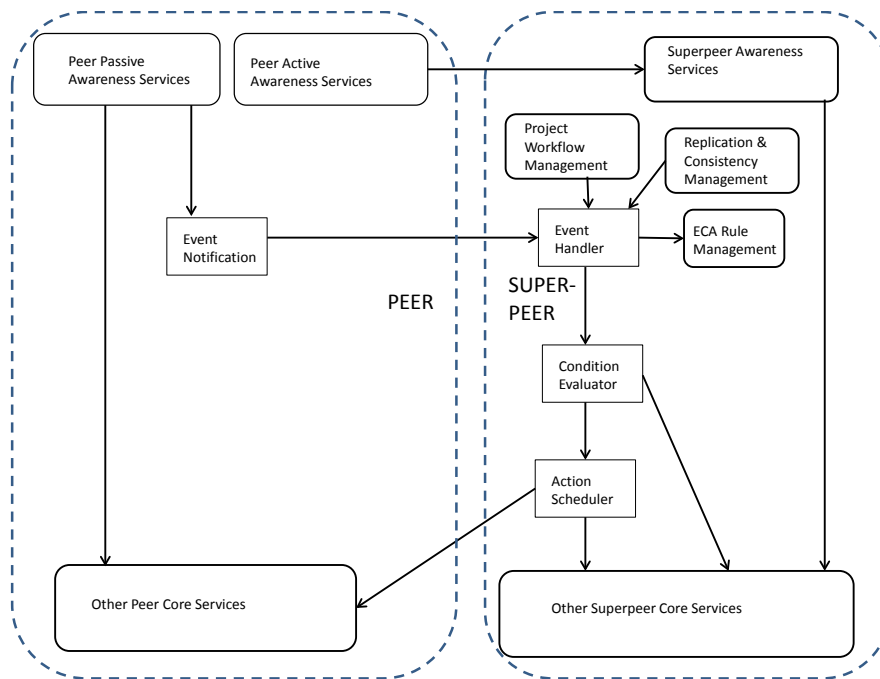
Peer Passive Awareness Services

Peer Active Awareness Services

Superpeer Awareness Services

Project Workflow Management

Replication & Consistency Management

Event Notification

Event Handler

ECA Rule Management

PEER

SUPER-PEER

Condition Evaluator

Action Scheduler

Other Peer Core Services

Other Superpeer Core Services